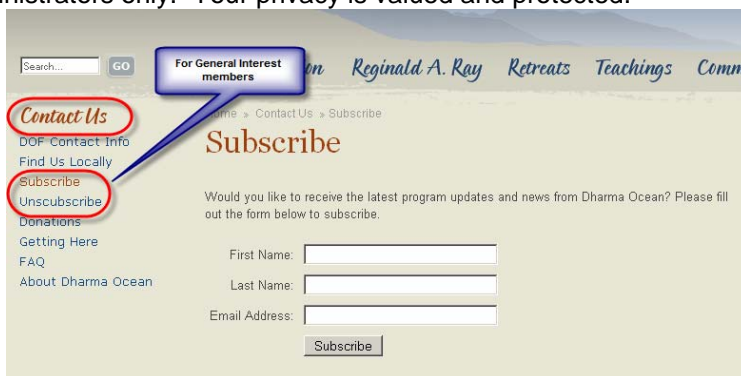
inistrators only. Your privacy is valued and protected.

Search...

GO

For General Interest members

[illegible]on Reginald A. Ray Retreats Teachings Comm

Contact Us

DOF Contact Info
Find Us Locally
Subscribe
Unsubscribe
Donations
Getting Here
FAQ
About Dharma Ocean

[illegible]me » Contact Us » Subscribe

Subscribe

Would you like to receive the latest program updates and news from Dharma Ocean? Please fill out the form below to subscribe.

First Name:

Last Name:

Email Address:

Subscribe